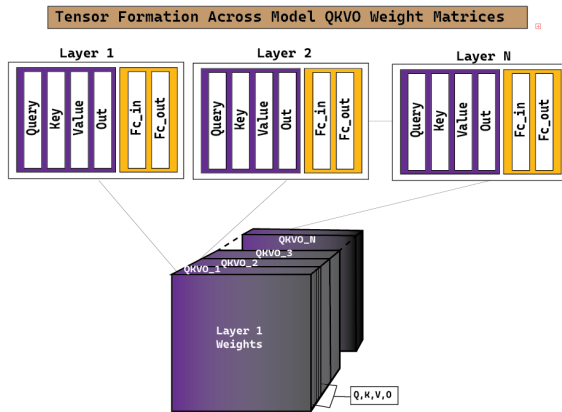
Tensor Formation Across Model QKVO Weight Matrices

Layer 1

Query
Key
Value
Out
Fc_in
Fc_out

Layer 2

Query
Key
Value
Out
Fc_in
Fc_out

Layer N

Query
Key
Value
Out
Fc_in
Fc_out

QKVO_N
QKVO_3
QKVO_2
QKVO_1

Layer 1
Weights

Q,K,V,O